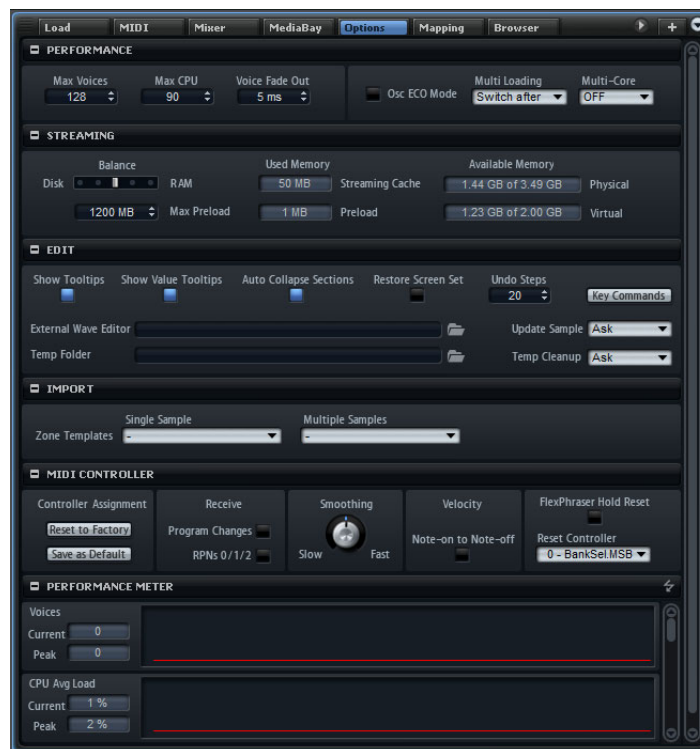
Load MIDI Mixer MediaBay Options Mapping Browser

PERFORMANCE

Max Voices
128

Max CPU
90

Voice Fade Out
5 ms

Osc ECO Mode

Multi Loading
Switch after

Multi-Core
OFF

STREAMING

Balance
Disk RAM

1200 MB Max Preload

Used Memory
50 MB Streaming Cache
1 MB Preload

Available Memory
1.44 GB of 3.49 GB Physical
1.23 GB of 2.00 GB Virtual

EDIT

Show Tooltips
Show Value Tooltips
Auto Collapse Sections
Restore Screen Set
Undo Steps
20
Key Commands

External Wave Editor
Temp Folder
Update Sample Ask
Temp Cleanup Ask

IMPORT

Single Sample
Multiple Samples
Zone Templates -
-

MIDI CONTROLLER

Controller Assignment
Reset to Factory
Save as Default

Receive
Program Changes
RPNs 0/1/2

Smoothing
Slow Fast

Velocity
Note-on to Note-off

FlexPhraser Hold Reset
Reset Controller
0 - BankSel.MSB

PERFORMANCE METER

Voices
Current 0
Peak 0

CPU Avg Load
Current 1 %
Peak 2 %